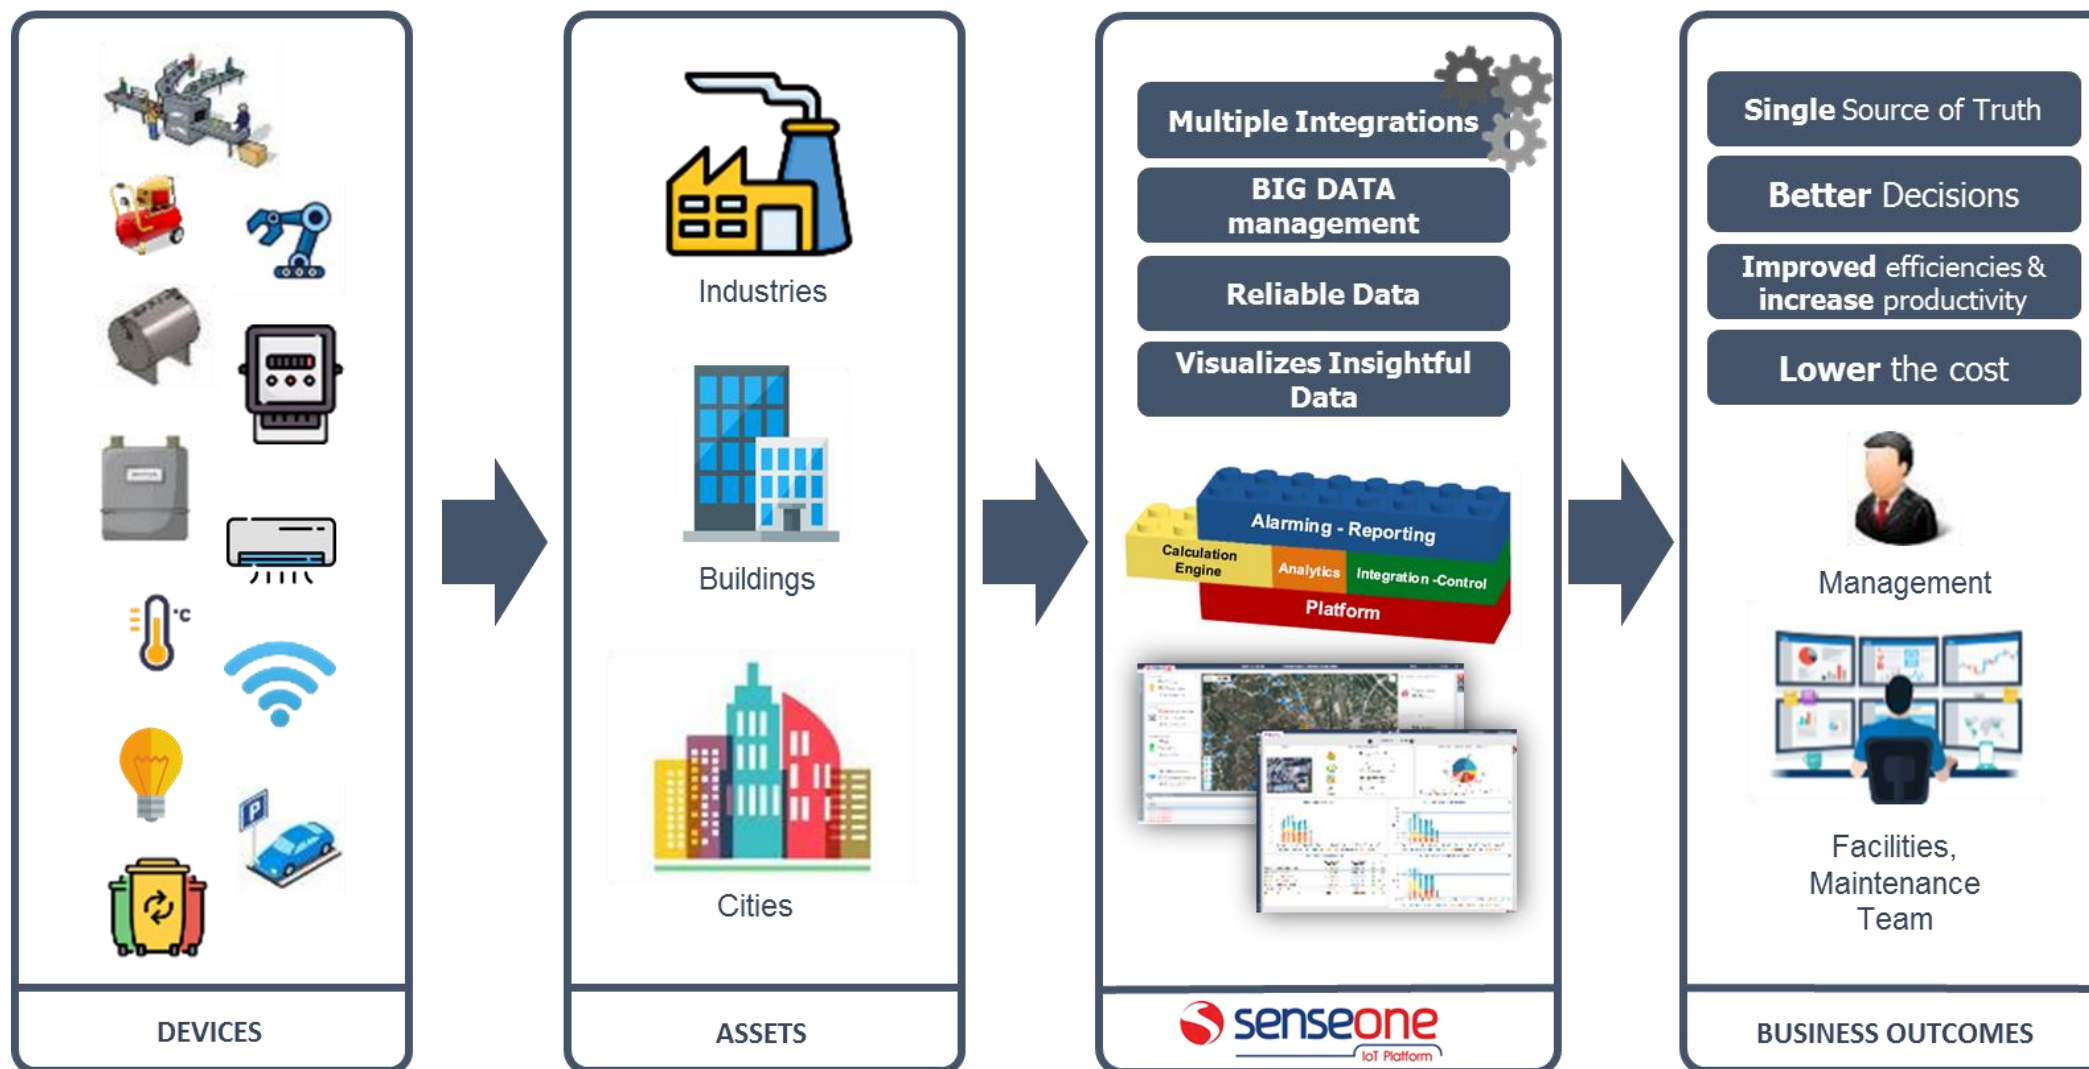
DEVICES

Industries

Buildings

Cities

ASSETS

Multiple Integrations

BIG DATA management

Reliable Data

Visualizes Insightful Data

Calculation Engine

Alarming - Reporting

Analytics

Integration -Control

Platform

senseone
IoT Platform

Single Source of Truth

Better Decisions

Improved efficiencies & increase productivity

Lower the cost

Management

Facilities, Maintenance Team

BUSINESS OUTCOMES